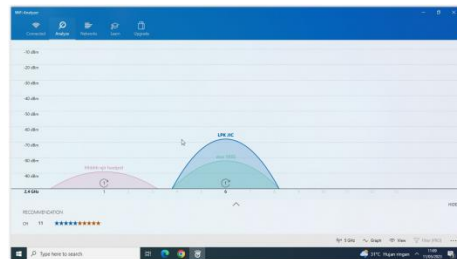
WiFi Analyzer

Connected Analyze Networks Learn Upgrade

-10 dBm

-20 dBm

-30 dBm

-40 dBm

-50 dBm

-60 dBm

-70 dBm

-80 dBm

-90 dBm

2.4 GHz

1

6

LPK JIC

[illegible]

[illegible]

RECOMMENDATION

Ch 11 ★★★★★★★★★★

2.4 GHz Graph View Filter

Type here to search

31°C Hujan ringan